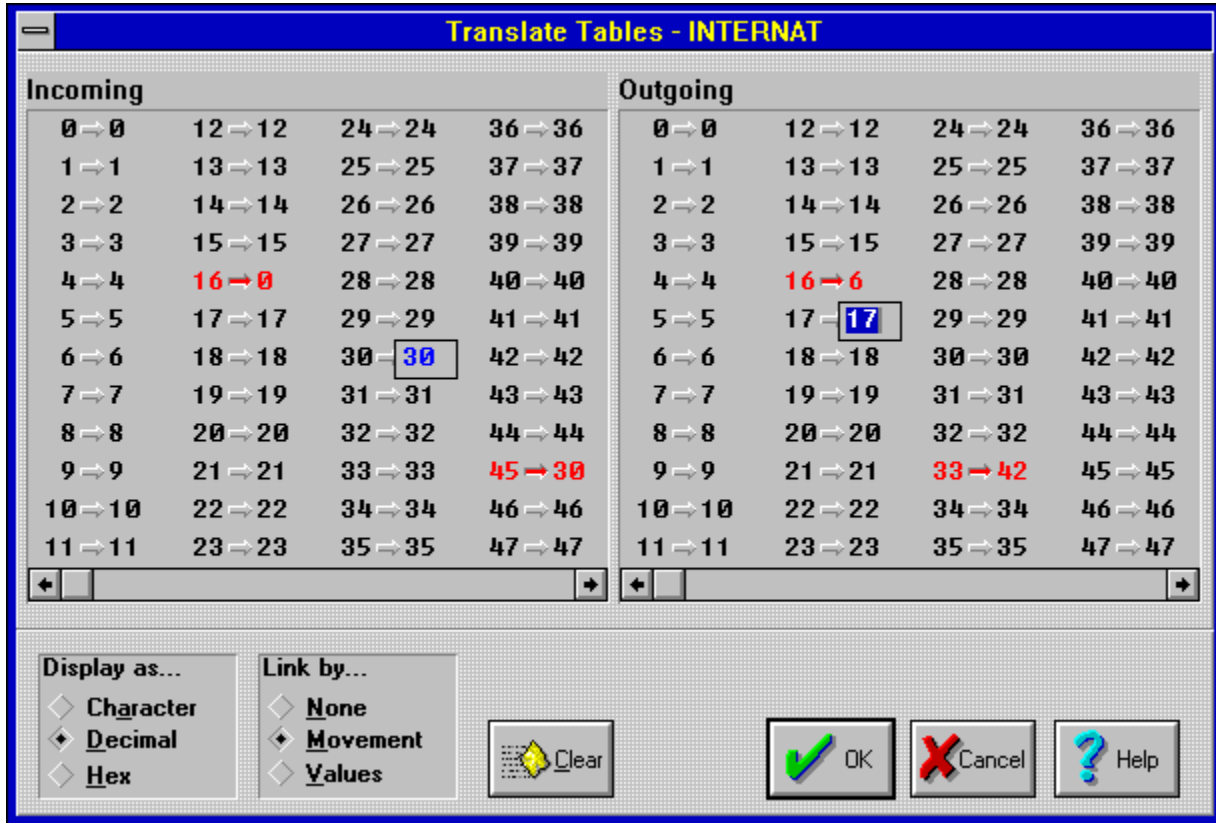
Translate Tables - INTERNAT

Incoming

| | | | |
|---|---|---|---|
| 0 ⇒ 0 | 12 ⇒ 12 | 24 ⇒ 24 | 36 ⇒ 36 |
| 1 ⇒ 1 | 13 ⇒ 13 | 25 ⇒ 25 | 37 ⇒ 37 |
| 2 ⇒ 2 | 14 ⇒ 14 | 26 ⇒ 26 | 38 ⇒ 38 |
| 3 ⇒ 3 | 15 ⇒ 15 | 27 ⇒ 27 | 39 ⇒ 39 |
| 4 ⇒ 4 | 16 ⇒ 0 | 28 ⇒ 28 | 40 ⇒ 40 |
| 5 ⇒ 5 | 17 ⇒ 17 | 29 ⇒ 29 | 41 ⇒ 41 |
| 6 ⇒ 6 | 18 ⇒ 18 | 30 ⇒ 30 | 42 ⇒ 42 |
| 7 ⇒ 7 | 19 ⇒ 19 | 31 ⇒ 31 | 43 ⇒ 43 |
| 8 ⇒ 8 | 20 ⇒ 20 | 32 ⇒ 32 | 44 ⇒ 44 |
| 9 ⇒ 9 | 21 ⇒ 21 | 33 ⇒ 33 | 45 ⇒ 30 |
| 10 ⇒ 10 | 22 ⇒ 22 | 34 ⇒ 34 | 46 ⇒ 46 |
| 11 ⇒ 11 | 23 ⇒ 23 | 35 ⇒ 35 | 47 ⇒ 47 |

Outgoing

| | | | |
|---|---|---|---|
| 0 ⇒ 0 | 12 ⇒ 12 | 24 ⇒ 24 | 36 ⇒ 36 |
| 1 ⇒ 1 | 13 ⇒ 13 | 25 ⇒ 25 | 37 ⇒ 37 |
| 2 ⇒ 2 | 14 ⇒ 14 | 26 ⇒ 26 | 38 ⇒ 38 |
| 3 ⇒ 3 | 15 ⇒ 15 | 27 ⇒ 27 | 39 ⇒ 39 |
| 4 ⇒ 4 | 16 ⇒ 6 | 28 ⇒ 28 | 40 ⇒ 40 |
| 5 ⇒ 5 | 17 ⇒ 17 | 29 ⇒ 29 | 41 ⇒ 41 |
| 6 ⇒ 6 | 18 ⇒ 18 | 30 ⇒ 30 | 42 ⇒ 42 |
| 7 ⇒ 7 | 19 ⇒ 19 | 31 ⇒ 31 | 43 ⇒ 43 |
| 8 ⇒ 8 | 20 ⇒ 20 | 32 ⇒ 32 | 44 ⇒ 44 |
| 9 ⇒ 9 | 21 ⇒ 21 | 33 ⇒ 42 | 45 ⇒ 45 |
| 10 ⇒ 10 | 22 ⇒ 22 | 34 ⇒ 34 | 46 ⇒ 46 |
| 11 ⇒ 11 | 23 ⇒ 23 | 35 ⇒ 35 | 47 ⇒ 47 |

Display as...
Character
Decimal
Hex

Link by...
None
Movement
Values

Clear

OK

Cancel

Help